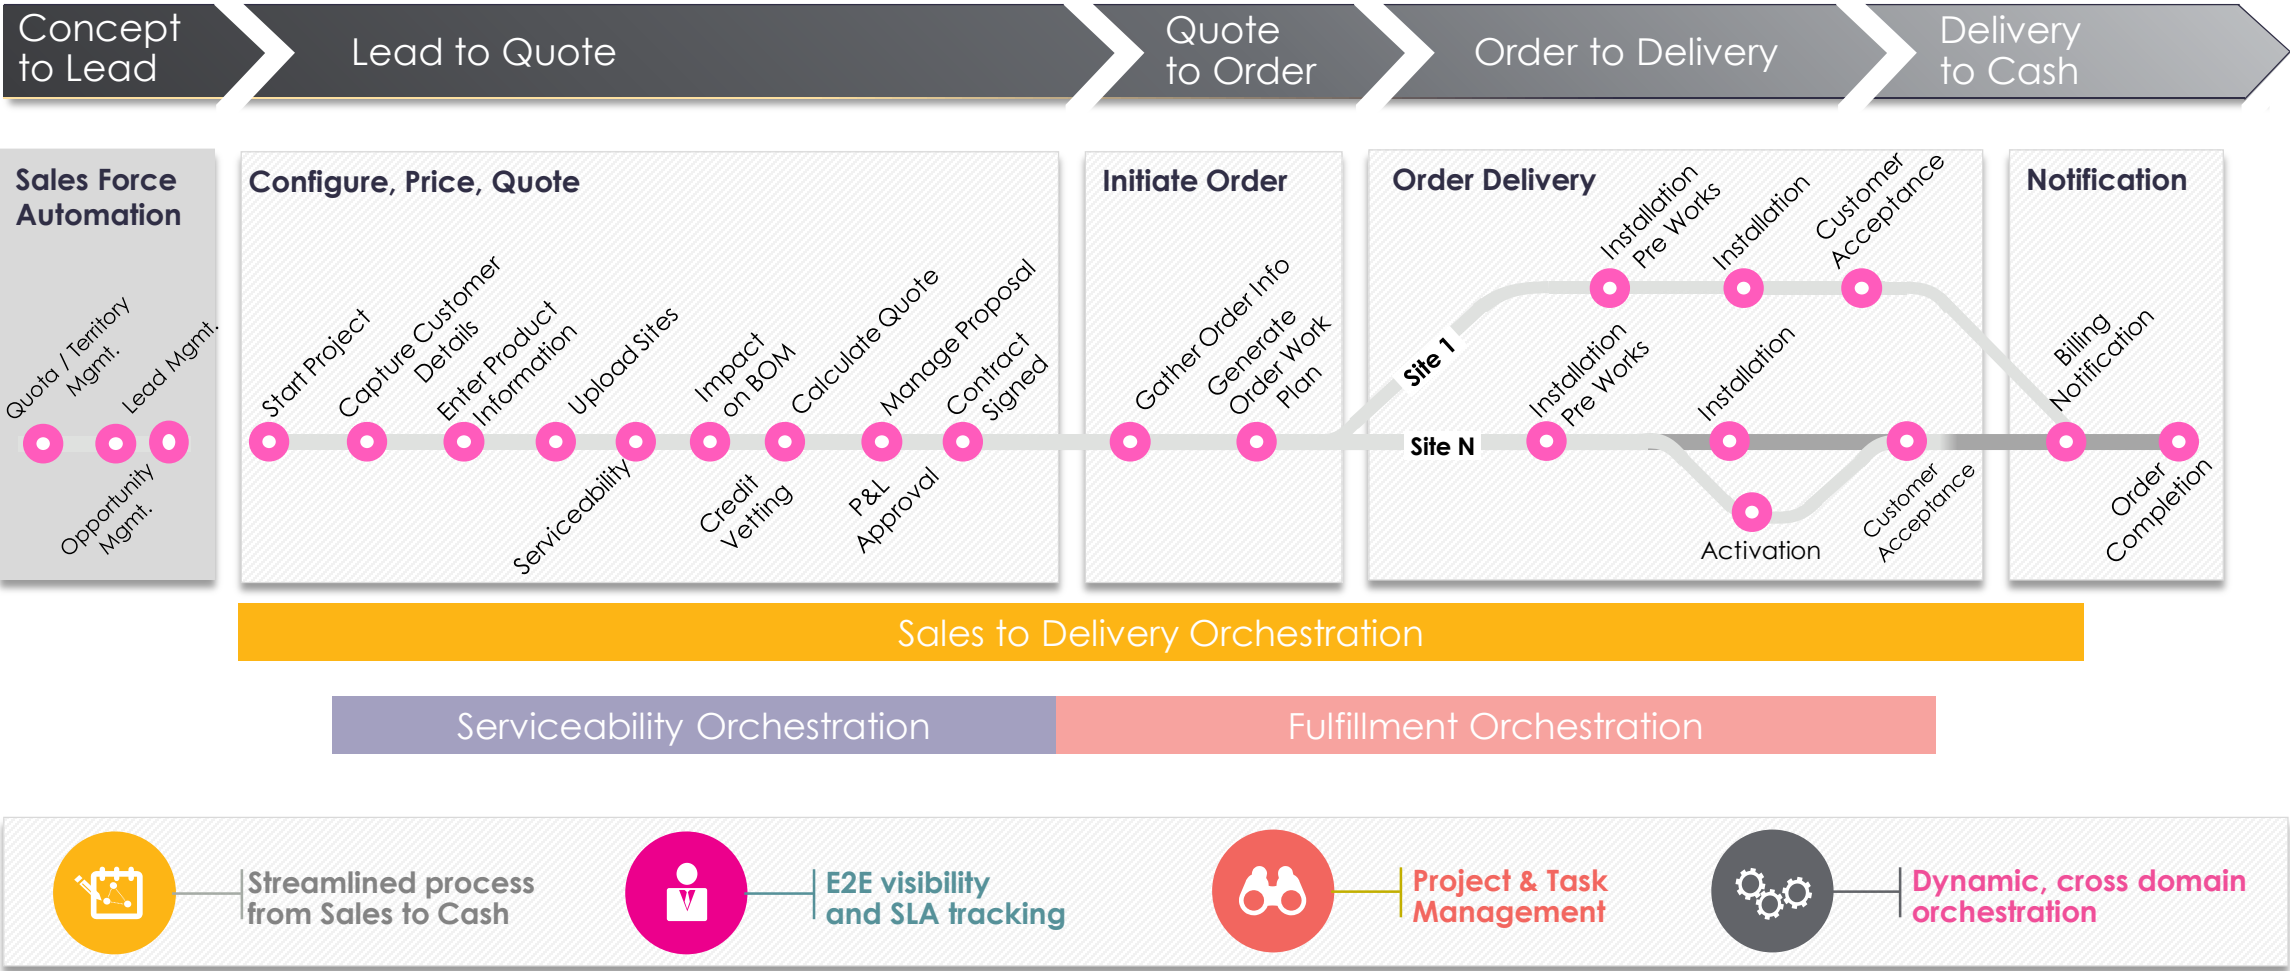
Concept to Lead

Lead to Quote

Quote to Order

Order to Delivery

Delivery to Cash

Sales Force Automation

Quota / Territory Mgmt.

Lead Mgmt.

Opportunity Mgmt.

Configure, Price, Quote

Start Project

Capture Customer Details

Enter Product Information

Upload Sites

Serviceability

Impact on BOM

Credit Vetting

Calculate Quote

P&L Approval

Manage Proposal

Contract Signed

Initiate Order

Gather Order Info

Generate Order Work Plan

Order Delivery

Site 1

Installation Pre Works

Installation

Customer Acceptance

Site N

Installation Pre Works

Installation

Activation

Customer Acceptance

Notification

Billing Notification

Order Completion

Sales to Delivery Orchestration

Serviceability Orchestration

Fulfillment Orchestration

Streamlined process from Sales to Cash

E2E visibility and SLA tracking

Project & Task Management

Dynamic, cross domain orchestration